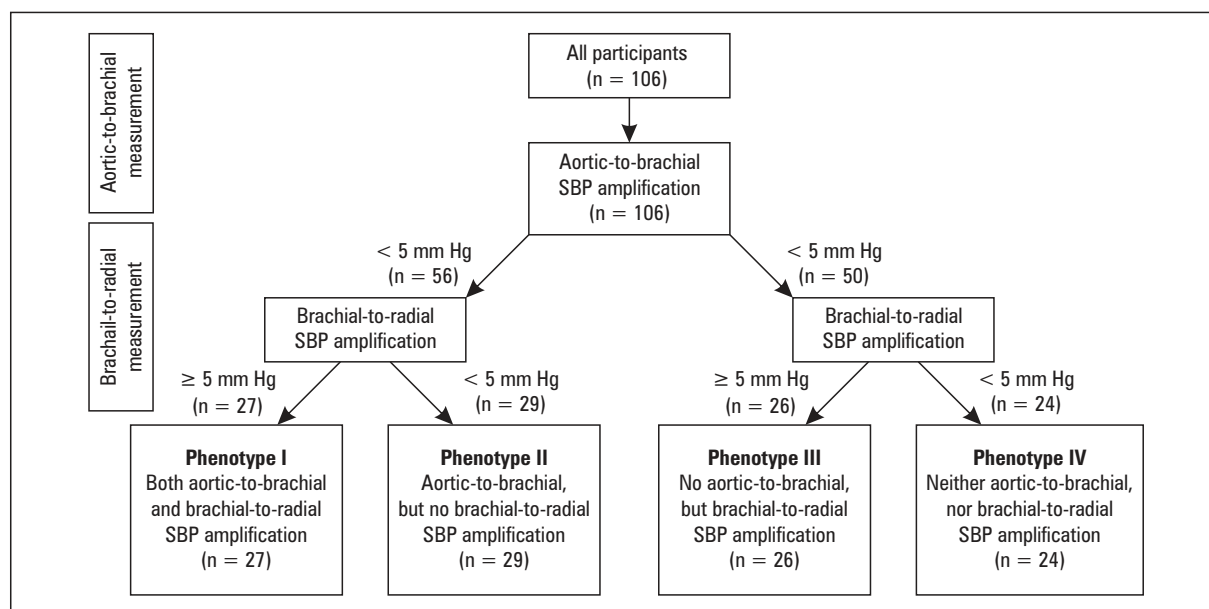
Aortic-to-brachial measurement

Brachail-to-radial measurement

All participants (n = 106)

Aortic-to-brachial SBP amplification (n = 106)

< 5 mm Hg (n = 56)

< 5 mm Hg (n = 50)

Brachial-to-radial SBP amplification

Brachial-to-radial SBP amplification

≥ 5 mm Hg (n = 27)

< 5 mm Hg (n = 29)

≥ 5 mm Hg (n = 26)

< 5 mm Hg (n = 24)

**Phenotype I**
Both aortic-to-brachial and brachial-to-radial SBP amplification (n = 27)

**Phenotype II**
Aortic-to-brachial, but no brachial-to-radial SBP amplification (n = 29)

**Phenotype III**
No aortic-to-brachial, but brachial-to-radial SBP amplification (n = 26)

**Phenotype IV**
Neither aortic-to-brachial, nor brachial-to-radial SBP amplification (n = 24)